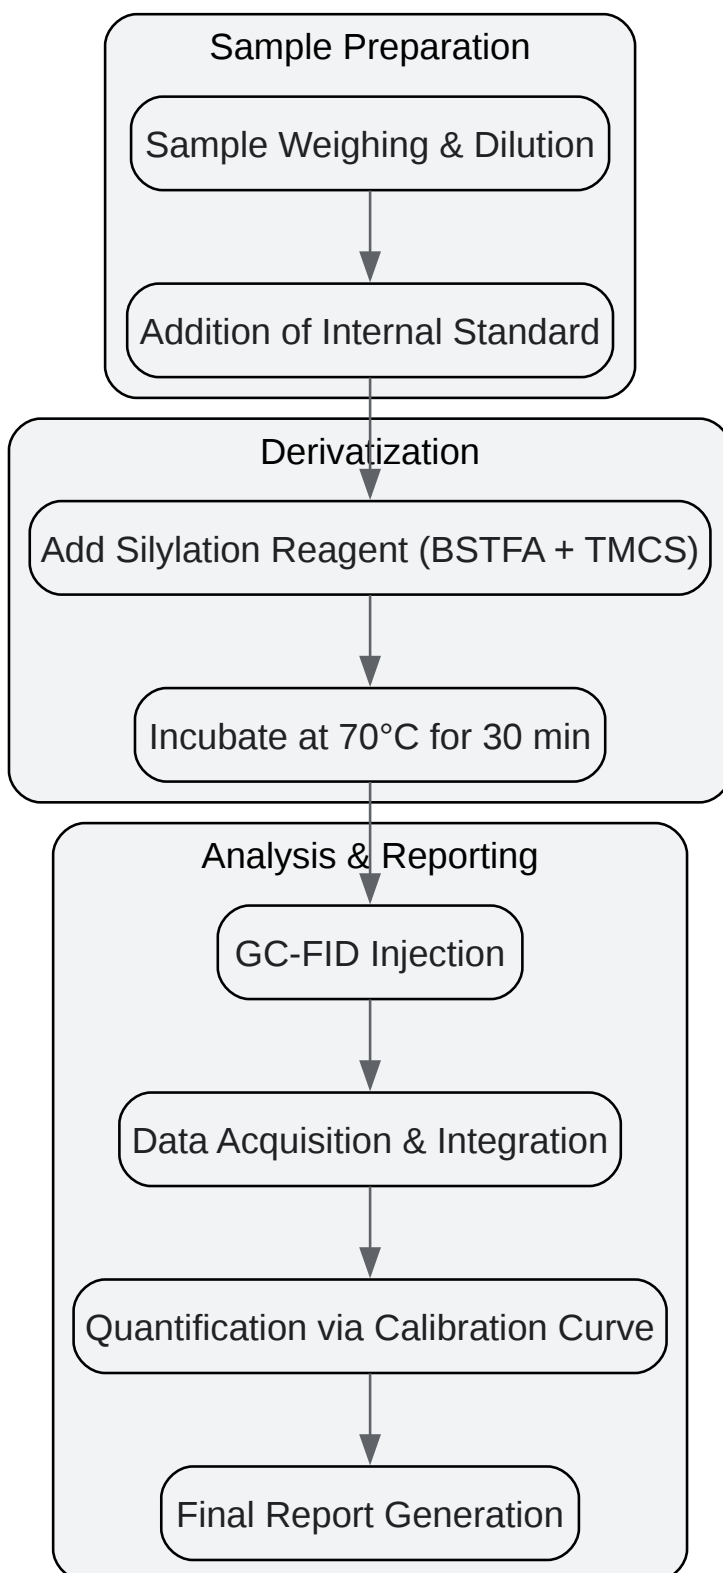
Sample Preparation

Sample Weighing & Dilution

Addition of Internal Standard

Derivatization

Add Silylation Reagent (BSTFA + TMCS)

Incubate at 70°C for 30 min

Analysis & Reporting

GC-FID Injection

Data Acquisition & Integration

Quantification via Calibration Curve

Final Report Generation